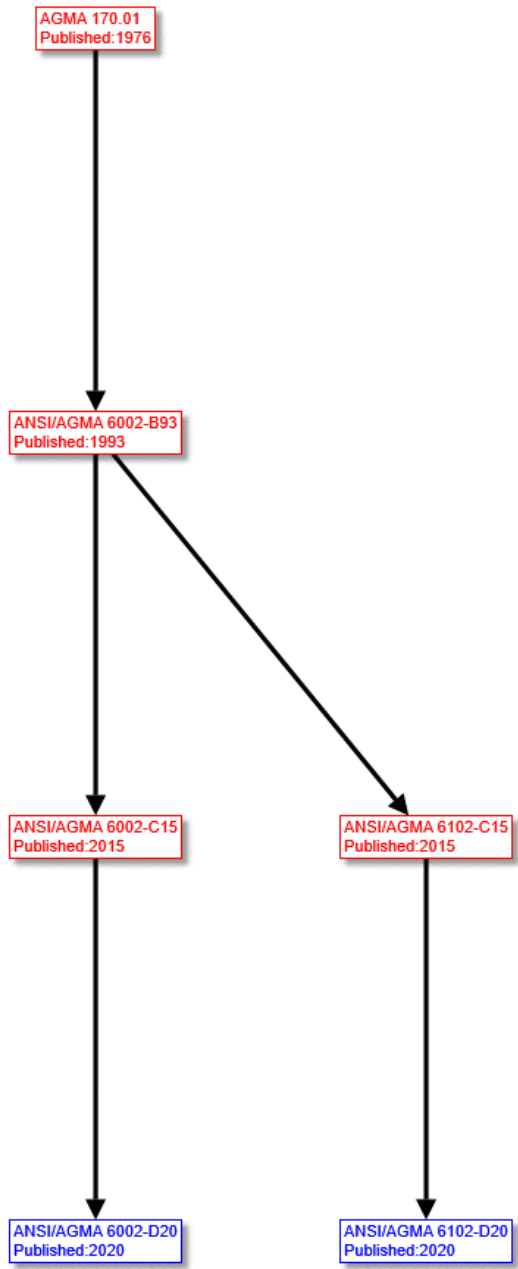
AGMA 170.01
Published:1976

ANSI/AGMA 6002-B93
Published:1993

ANSI/AGMA 6002-C15
Published:2015

ANSI/AGMA 6102-C15
Published:2015

ANSI/AGMA 6002-D20
Published:2020

ANSI/AGMA 6102-D20
Published:2020